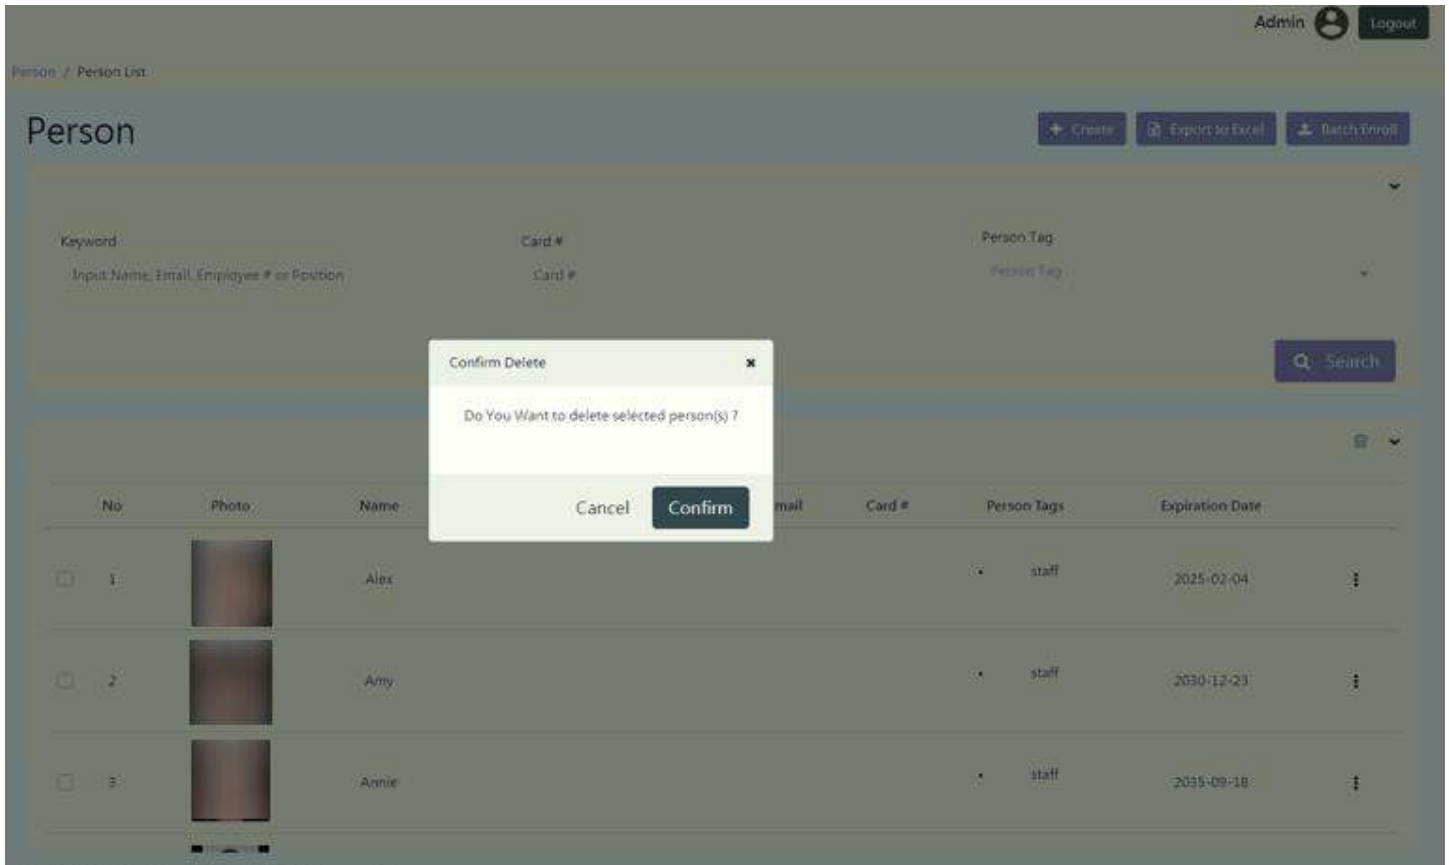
Admin Logout

Person / Person List

Person

+ Create  Export to Excel  Batch Enroll

Keyword
Input Name, Email, Employee # or Position

Card #
Card #

Person Tag
Person Tag

Search

Confirm Delete ×

Do You Want to delete selected person(s) ?

Cancel Confirm

| No | Photo | Name | Email | Card # | Person Tags | Expiration Date |
|---|---|---|---|---|---|---|
| 1 | | Alex | | | staff | 2025-02-04 |
| 2 | | Amy | | | staff | 2030-12-23 |
| 3 | | Annie | | | staff | 2035-09-18 |